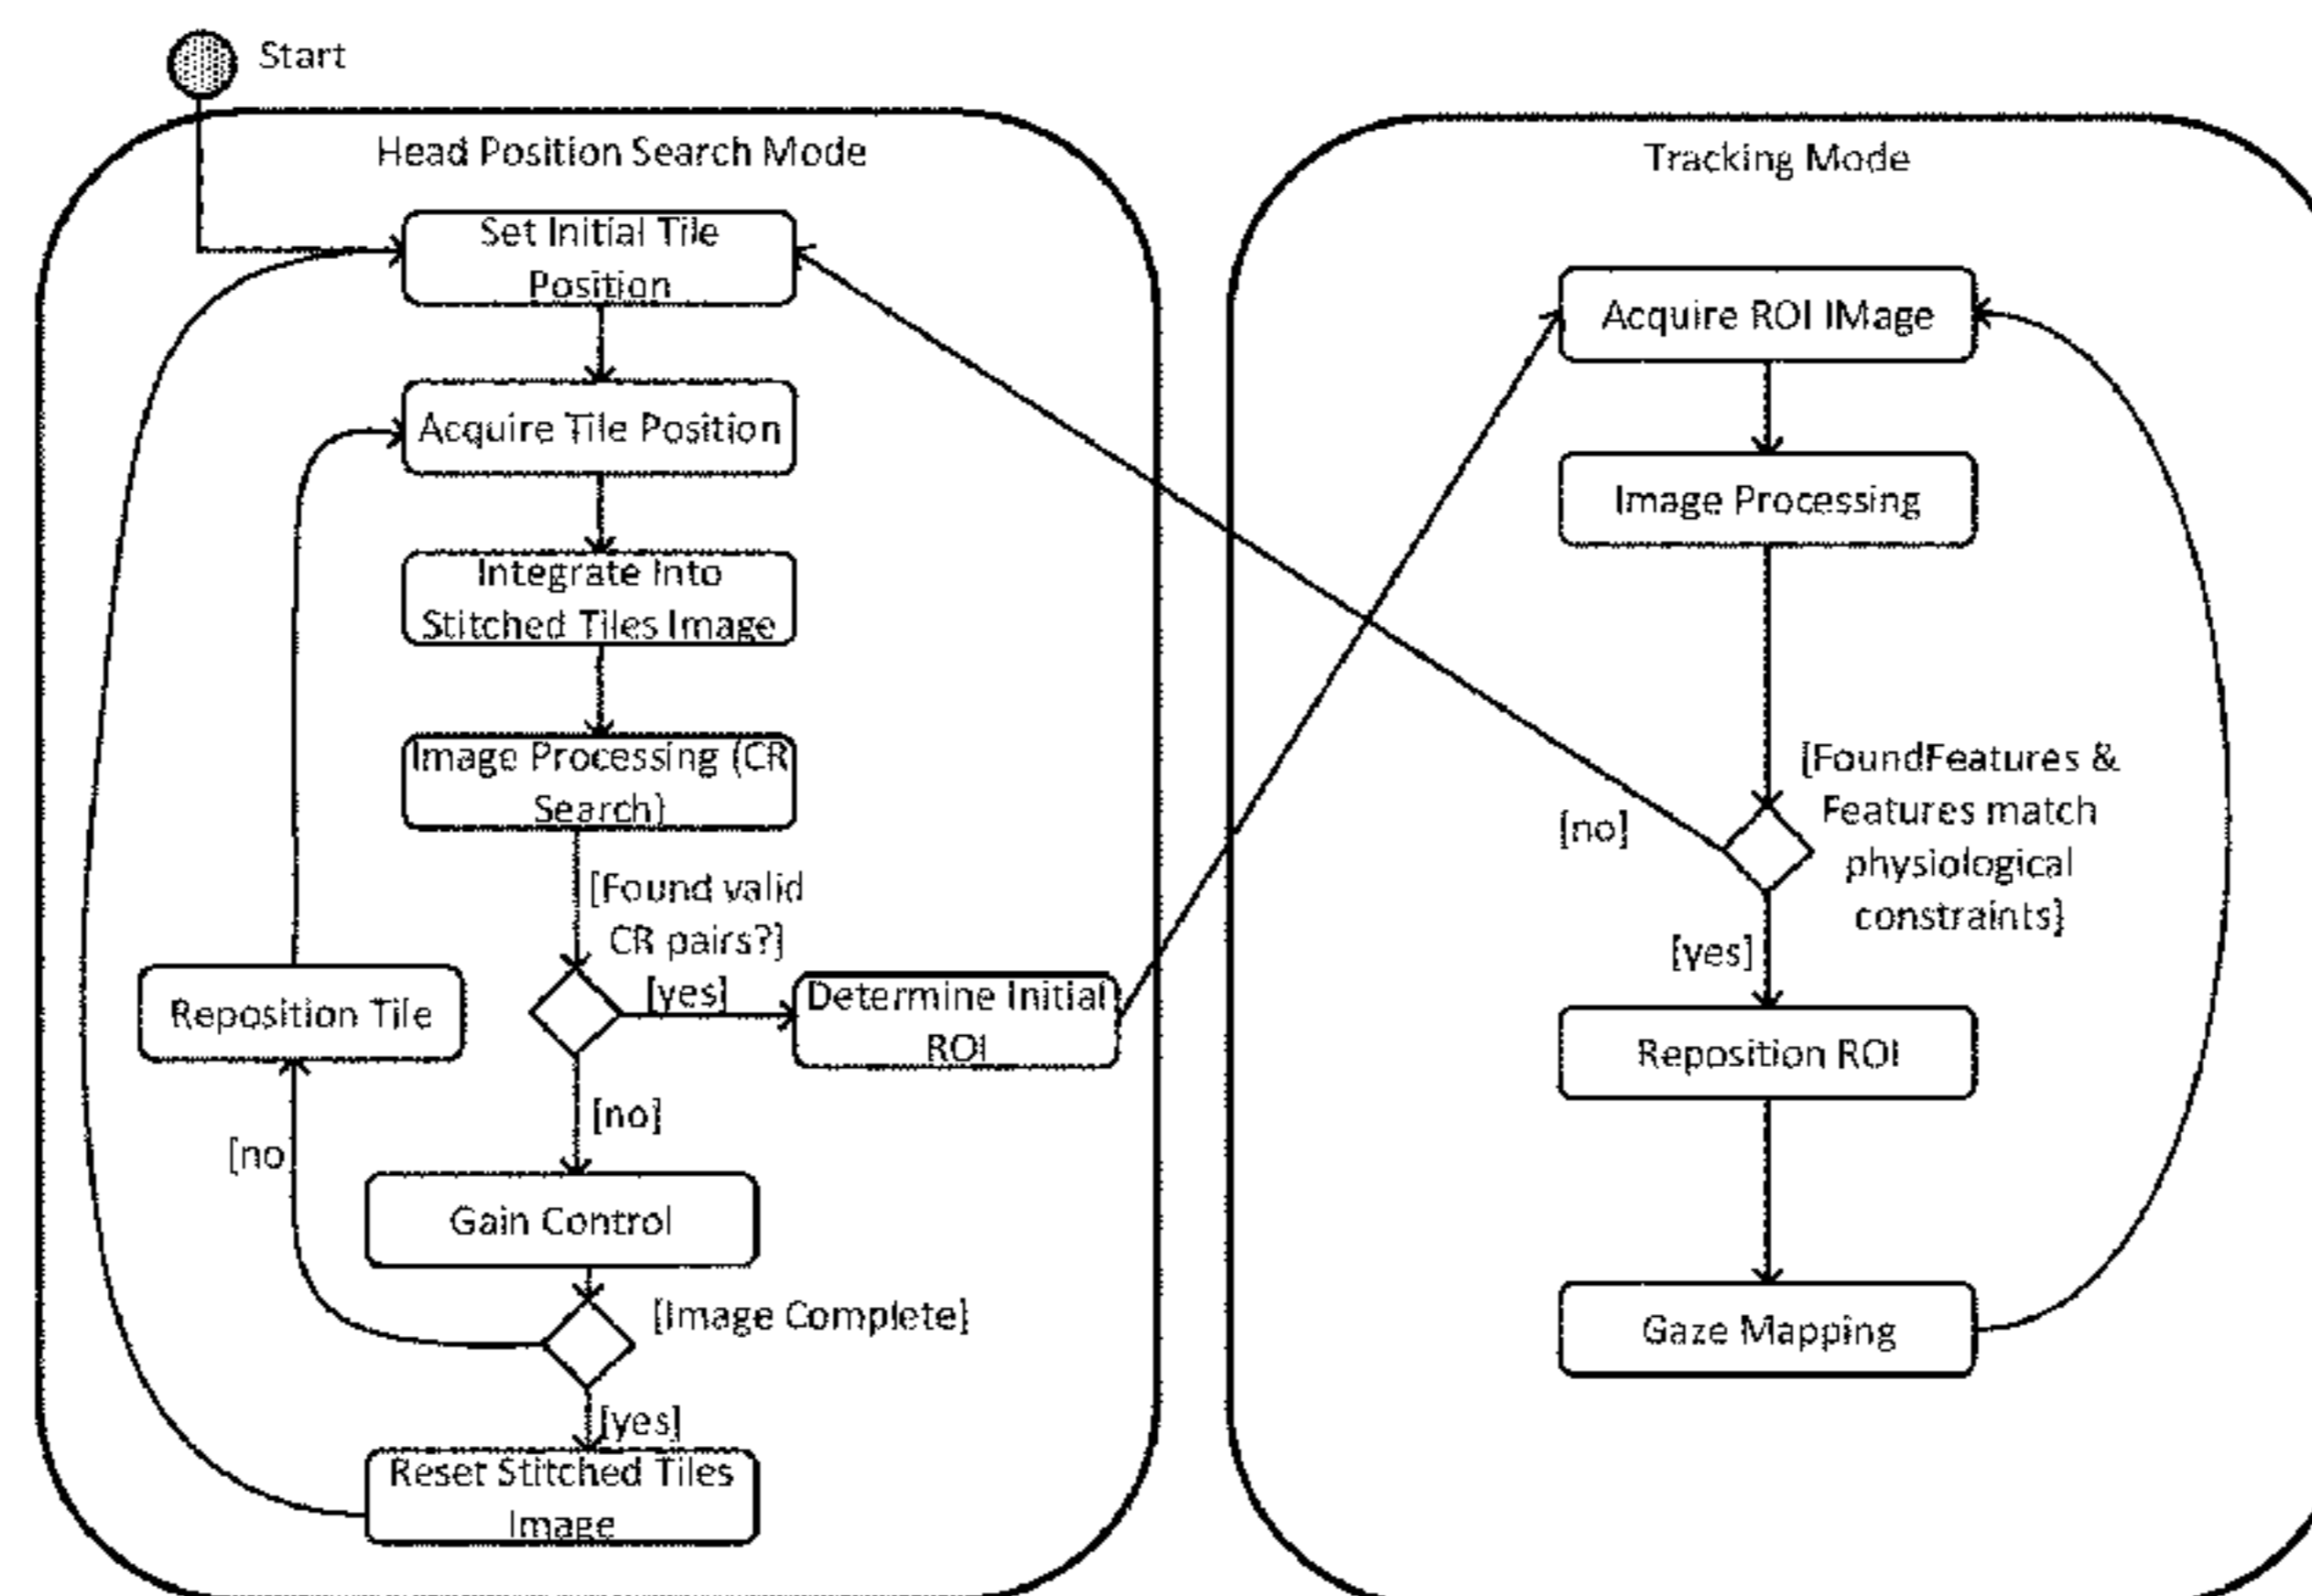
Start

Head Position Search Mode

Set Initial Tile Position

Acquire Tile Position

Integrate Into Stitched Tiles Image

Image Processing (CR Search)

[Found valid CR pairs?]

[yes]

Determine Initial ROI

Reposition Tile

[no]

[no

Gain Control

[Image Complete]

[yes]

Reset Stitched Tiles Image

Tracking Mode

Acquire ROI IMage

Image Processing

[FoundFeatures & Features match physiological constraints]

[no]

[yes]

Reposition ROI

Gaze Mapping